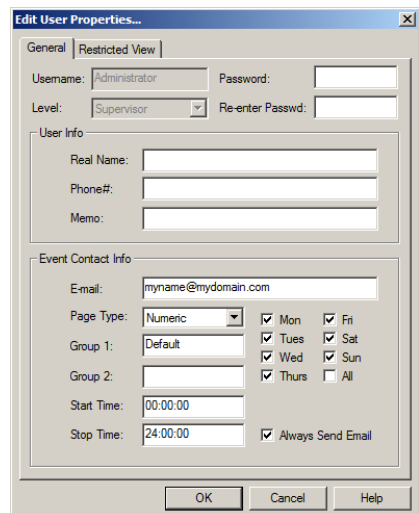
Edit User Properties...

General | Restricted View

Username: Administrator
Password:
Level: Supervisor
Re-enter Passwd:

User Info
Real Name:
Phone#:
Memo:

Event Contact Info
E-mail: myname@mydomain.com
Page Type: Numeric
Mon
Fri
Group 1: Default
Tues
Sat
Wed
Sun
Group 2:
Thurs
All
Start Time: 00:00:00
Stop Time: 24:00:00
Always Send Email

OK
Cancel
Help